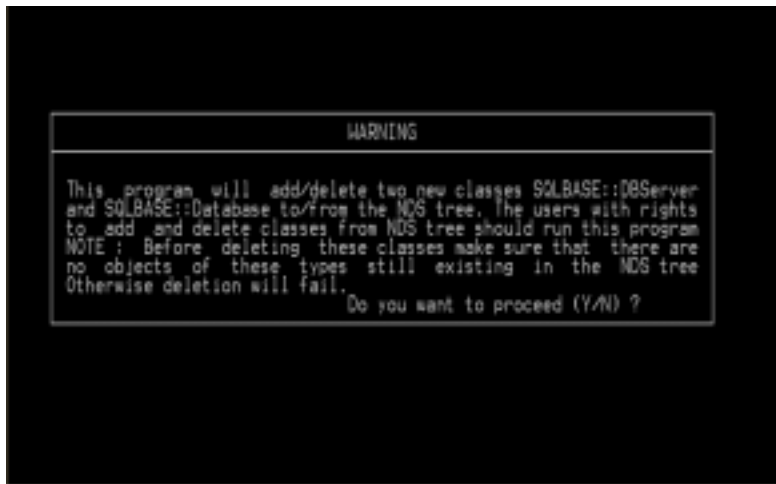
WARNING

This program will add/delete two new classes SQLBASE::DBServer and SQLBASE::Database to/from the NDS tree. The users with rights to add and delete classes from NDS tree should run this program
NOTE : Before deleting these classes make sure that there are no objects of these types still existing in the NDS tree
Otherwise deletion will fail.
Do you want to proceed (Y/N) ?